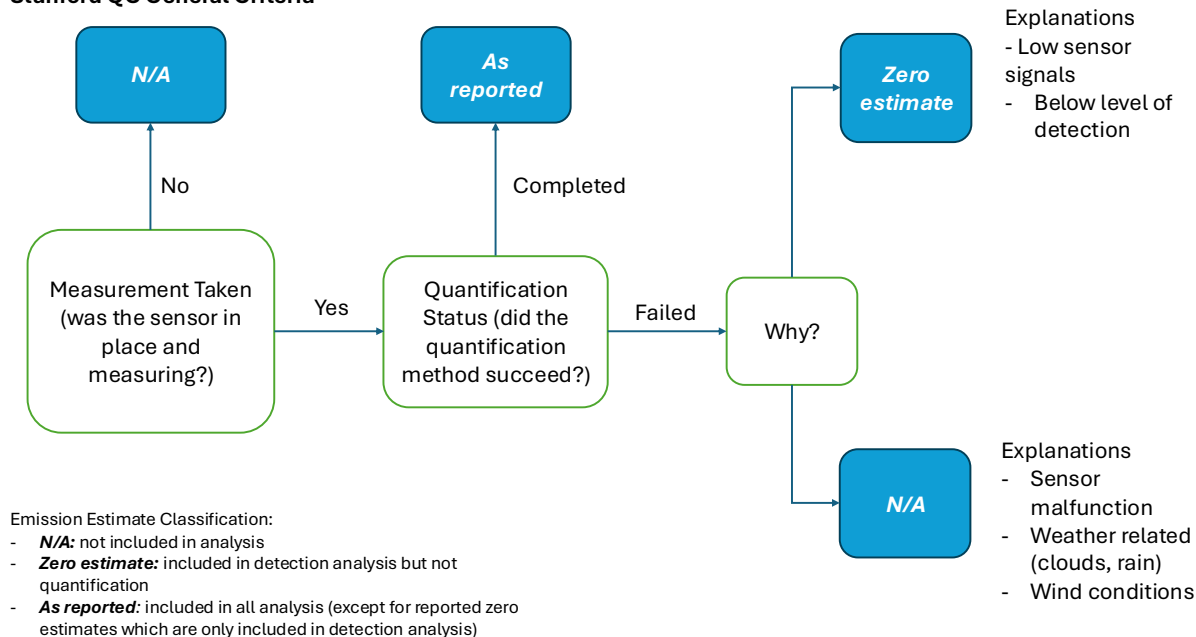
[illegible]

N/A

As reported

Zero estimate

Explanations
- Low sensor signals
- Below level of detection

No

Completed

Measurement Taken (was the sensor in place and measuring?)

Yes

Quantification Status (did the quantification method succeed?)

Failed

Why?

N/A

Explanations
- Sensor malfunction
- Weather related (clouds, rain)
- Wind conditions

Emission Estimate Classification:
- ***N/A:*** not included in analysis
- ***Zero estimate:*** included in detection analysis but not quantification
- ***As reported:*** included in all analysis (except for reported zero estimates which are only included in detection analysis)